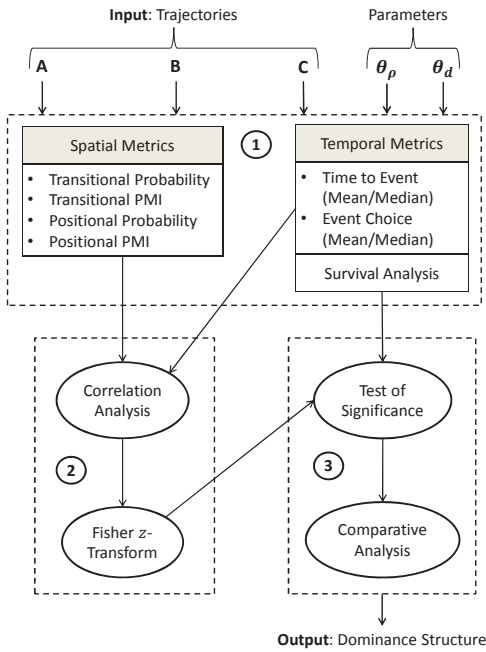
**Input**: Trajectories

Parameters

**A**

**B**

**C**

$\theta_\rho$

$\theta_d$

1

Spatial Metrics

- Transitional Probability
- Transitional PMI
- Positional Probability
- Positional PMI

Temporal Metrics

- Time to Event (Mean/Median)
- Event Choice (Mean/Median)

Survival Analysis

Correlation Analysis

2

Fisher $z$-Transform

Test of Significance

3

Comparative Analysis

**Output**: Dominance Structure